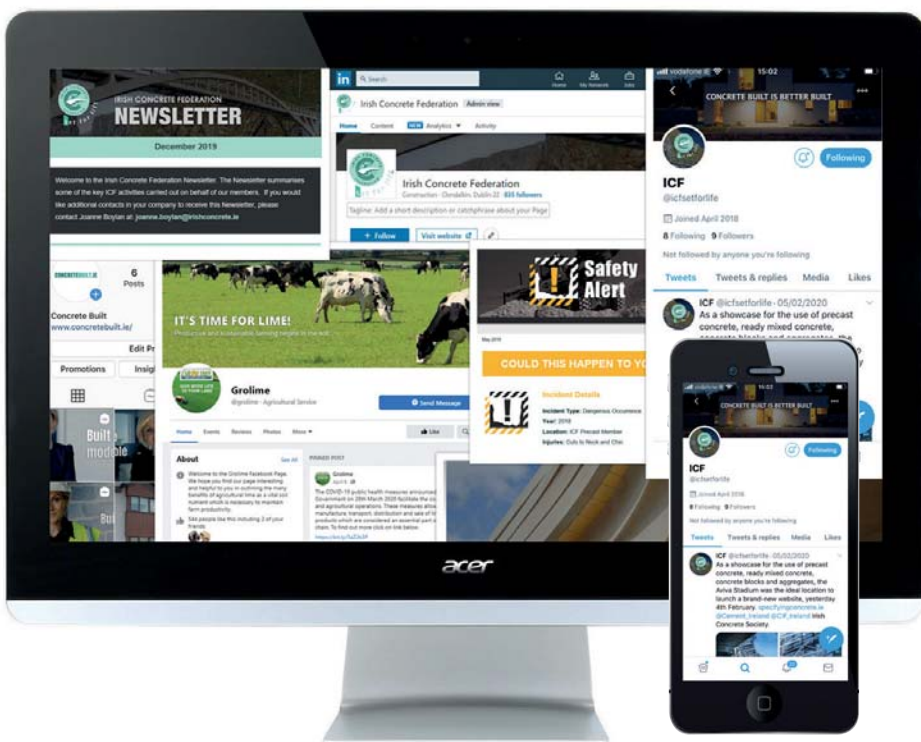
IRISH CONCRETE FEDERATION
NEWSLETTER
December 2019
Welcome to the Irish Concrete Federation Newsletter. The Newsletter summarises some of the key ICF activities carried out on behalf of our members. If you would like additional contacts in your company to receive this Newsletter, please contact Joanne Boylan at: joanne.boylan@irishconcrete.ie

Search
Home My Network Jobs
Irish Concrete Federation Admin view
Home Content Analytics Activity
Irish Concrete Federation
Construction · Clondalkin, Dublin 22 835 followers
Tagline: Add a short description or catchphrase about your Page
+ Follow Visit website

vodafone 15:02
CONCRETE BUILT IS BETTER BUILT
Following
ICF
@icfsetforlife
Joined April 2018
8 Following 9 Followers
Not followed by anyone you're following
Tweets Tweets & replies Media Likes
ICF @icfsetforlife · 05/02/2020
As a showcase for the use of precast concrete, ready mixed concrete,

CONCRETEBUILT.IE
6
Posts
Concrete Built
www.concretebuilt.ie/
Edit Pr
Promotions Insig
Built
module

IT'S TIME FOR LIME!
Productive and sustainable farming begins in the soil
Grolime
@grolime · Agricultural Service
Send Message
Home Events Reviews Photos More
Like
About See All
Welcome to the Grolime Facebook Page. We hope you find our page interesting and helpful to you in outlining the many benefits of agricultural lime as a vital soil nutrient which is necessary to maintain farm productivity.
586 people like this including 2 of your friends
PINNED POST
Grolime
The COVID-19 public health measures announced by Government on 28th March 2020 facilitate the continuation of and agricultural operations. These measures allow the manufacture, transport, distribution and sale of lime products which are considered an essential part of the chain. To find out more click on link below.

Safety Alert
May 2019
COULD THIS HAPPEN TO YO
Incident Details
Incident Type: Dangerous Occurrence
Year: 2019
Location: ICF Precast Member
Injuries: Cuts to Neck and Chin

vodafone 15:02
CONCRETE BUILT IS BETTER BUILT
Following
ICF
@icfsetforlife
Joined April 2018
8 Following 9 Followers
Not followed by anyone you're following
Tweets Tweets & replies Media Likes
ICF @icfsetforlife · 05/02/2020
As a showcase for the use of precast concrete, ready mixed concrete, concrete blocks and aggregates, the Aviva Stadium was the ideal location to launch a brand-new website, yesterday 4th February. specifyingconcrete.ie @Cement_Ireland @ICF_Ireland Irish Concrete Society.

acer